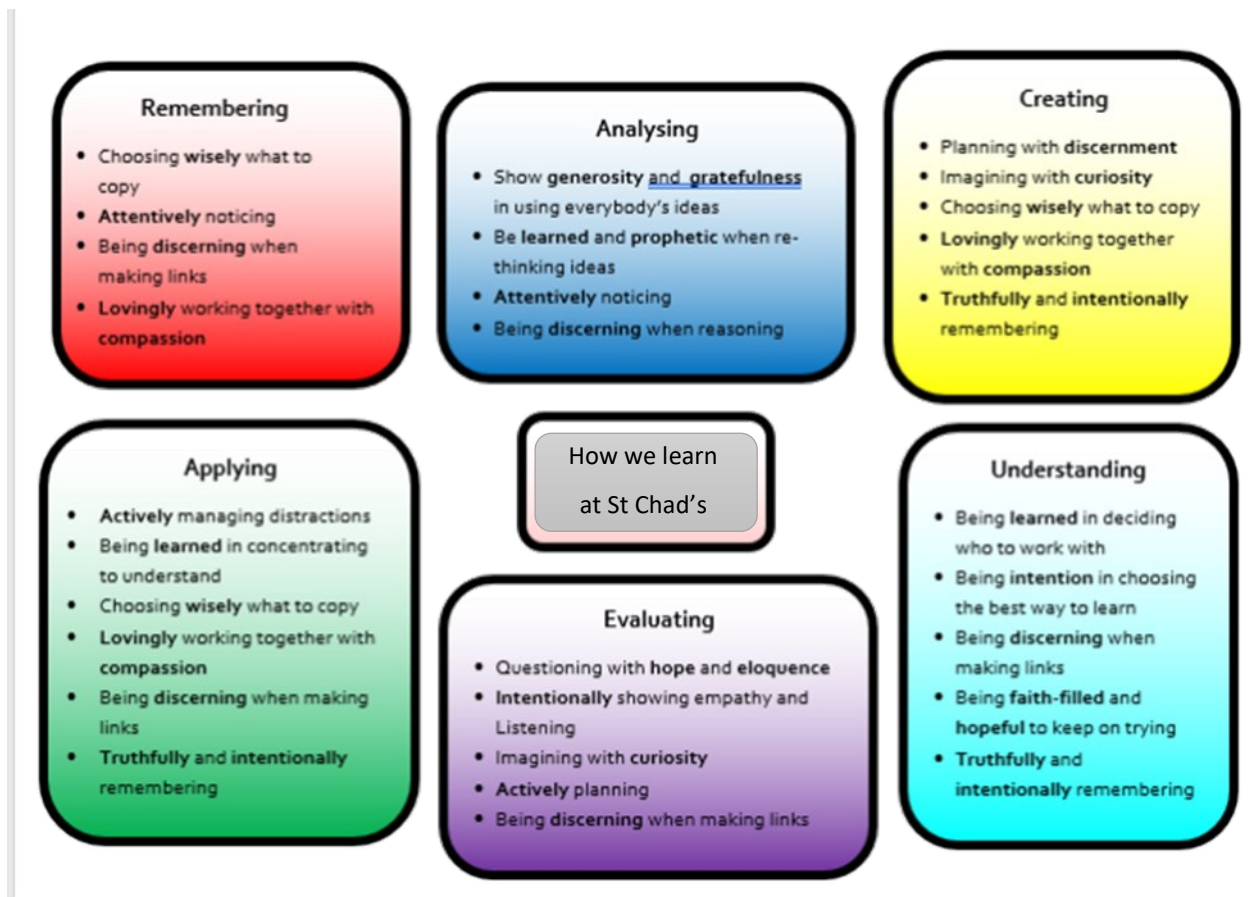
Remembering

- Choosing **wisely** what to copy
- **Attentively** noticing
- Being **discerning** when making links
- **Lovingly** working together with **compassion**

Analysing

- Show **generosity** and **gratefulness** in using everybody's ideas
- Be **learned** and **prophetic** when re-thinking ideas
- **Attentively** noticing
- Being **discerning** when reasoning

Creating

- Planning with **discernment**
- Imagining with **curiosity**
- Choosing **wisely** what to copy
- **Lovingly** working together with **compassion**
- **Truthfully** and **intentionally** remembering

Applying

- **Actively** managing distractions
- Being **learned** in concentrating to understand
- Choosing **wisely** what to copy
- **Lovingly** working together with **compassion**
- Being **discerning** when making links
- **Truthfully** and **intentionally** remembering

How we learn at St Chad's

Evaluating

- Questioning with **hope** and **eloquence**
- **Intentionally** showing empathy and Listening
- Imagining with **curiosity**
- **Actively** planning
- Being **discerning** when making links

Understanding

- Being **learned** in deciding who to work with
- Being **intention** in choosing the best way to learn
- Being **discerning** when making links
- Being **faith-filled** and **hopeful** to keep on trying
- **Truthfully** and **intentionally** remembering